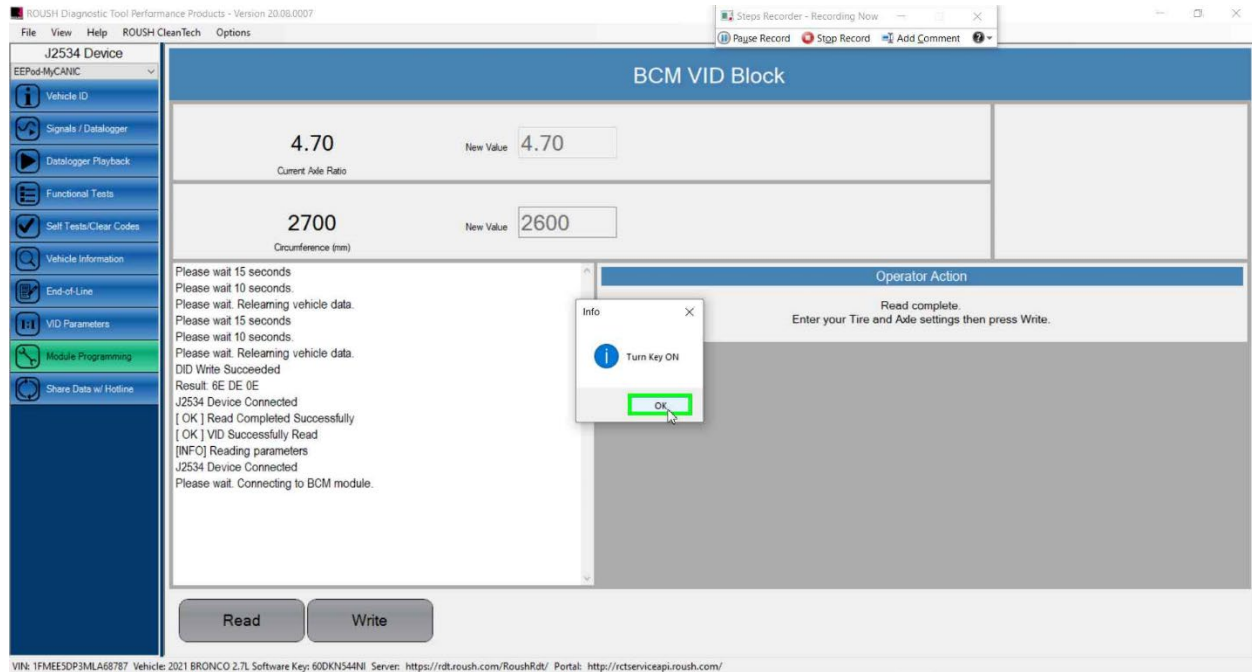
ROUSH Diagnostic Tool Performance Products - Version 20.08.0007
File View Help ROUSH CleanTech Options

Steps Recorder - Recording Now
Pause Record Stop Record Add Comment

J2534 Device
EEPod-MyCANIC
Vehicle ID
Signals / Datalogger
Datalogger Playback
Functional Tests
Self Tests/Clear Codes
Vehicle Information
End-of-Line
VID Parameters
Module Programming
Share Data w/ Hotline

BCM VID Block

4.70
Current Axle Ratio
New Value 4.70

2700
Circumference (mm)
New Value 2600

Please wait 15 seconds
Please wait 10 seconds.
Please wait. Relearning vehicle data.
Please wait 15 seconds
Please wait 10 seconds.
Please wait. Relearning vehicle data.
DID Write Succeeded
Result: 6E DE 0E
J2534 Device Connected
[ OK ] Read Completed Successfully
[ OK ] VID Successfully Read
[INFO] Reading parameters
J2534 Device Connected
Please wait. Connecting to BCM module.

Info
Turn Key ON
OK

Operator Action
Read complete.
Enter your Tire and Axle settings then press Write.

Read
Write

VIN: 1FMEE5DP3MLA68787 Vehicle: 2021 BRONCO 2.7L Software Key: 60DKN544NI Server: https://rdt.roush.com/RoushRdt/ Portal: http://rctserviceapi.roush.com/